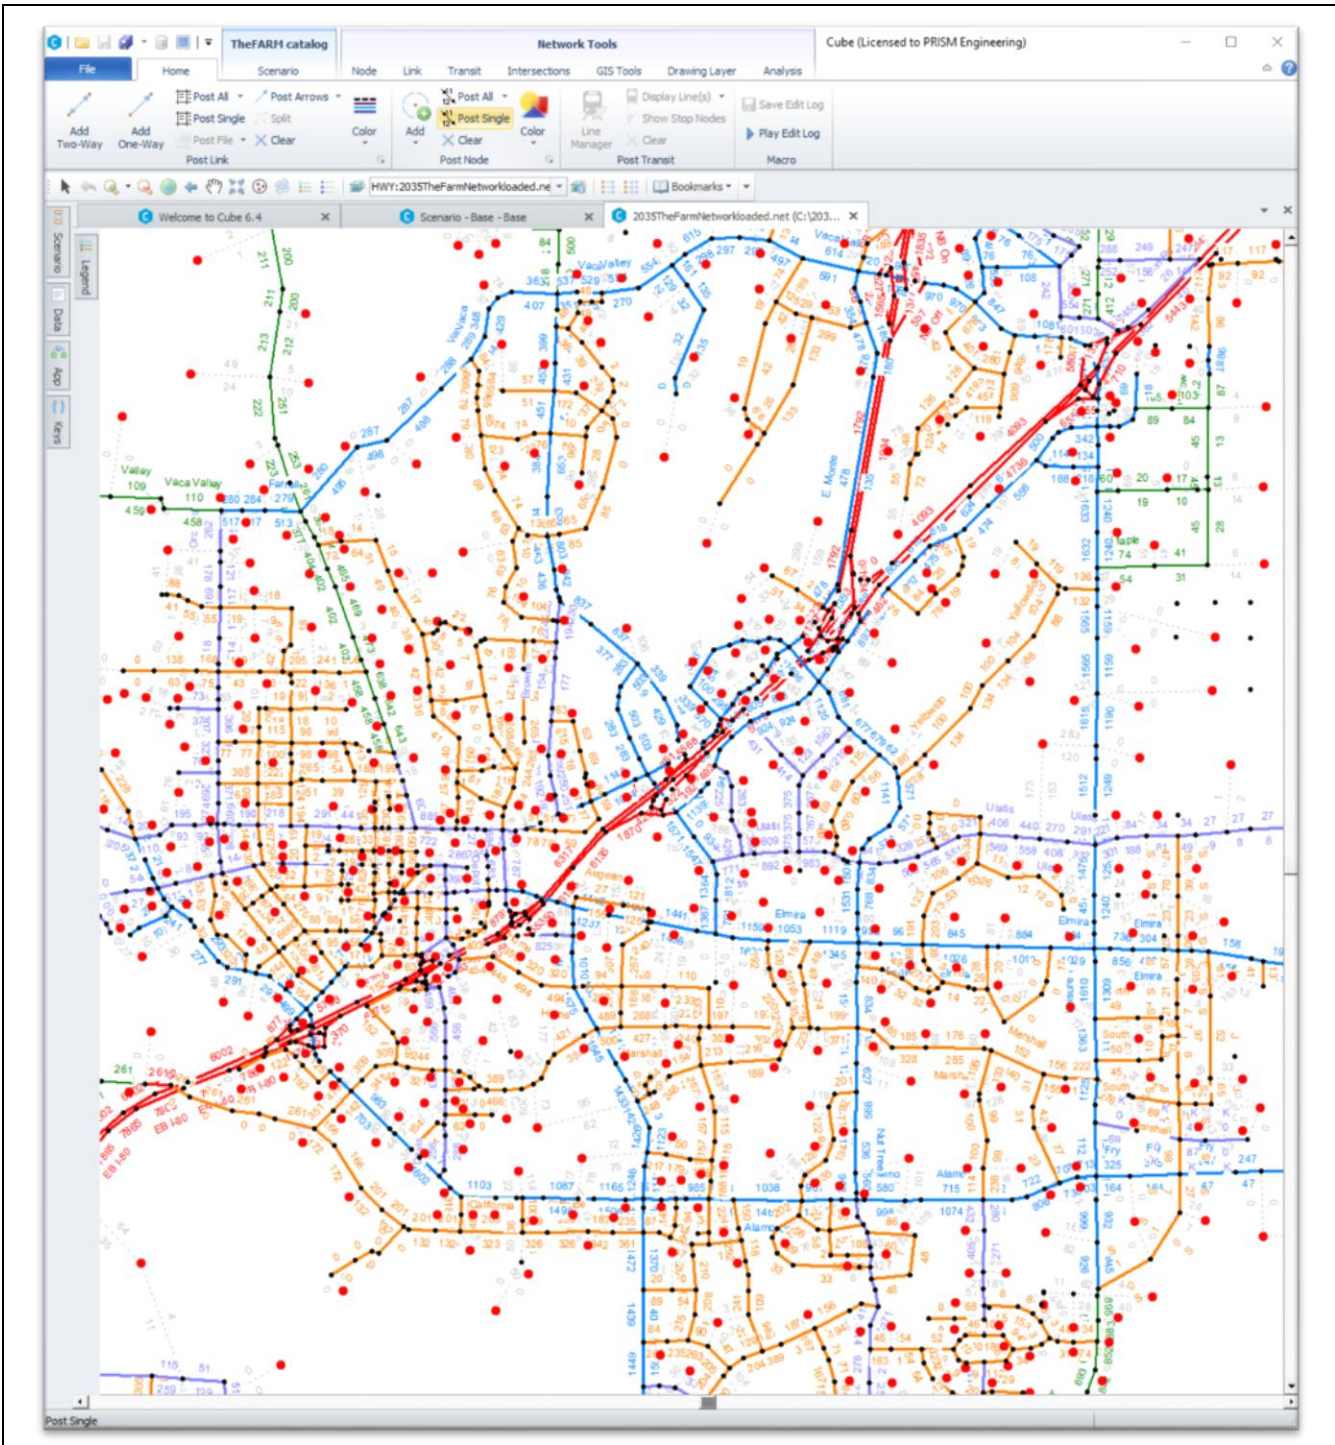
TheFARM catalog
Network Tools
Cube (Licensed to PRISM Engineering)
File
Home
Scenario
Node
Link
Transit
Intersections
GIS Tools
Drawing Layer
Analysis
Add Two-Way
Add One-Way
Post All
Post Single
Post File
Post Arrows
Split
Clear
Color
Post Link
Add
Post All
Post Single
Clear
Color
Post Node
Line Manager
Display Line(s)
Show Stop Nodes
Clear
Post Transit
Save Edit Log
Play Edit Log
Macro
HWY:2035TheFarmNetworkloaded.ne
Bookmarks
Welcome to Cube 6.4
Scenario - Base - Base
2035TheFarmNetworkloaded.net (C:\203...
Scenario
Data
App
Keys
Legend
Vaca Valley
Valley
Vaca
Vaca Valley
E Monte
Yellowstone
Ulatis
Elmira
Alamo
Marshall
South
Peabody
EB I-80
Nut Tree
Post Single